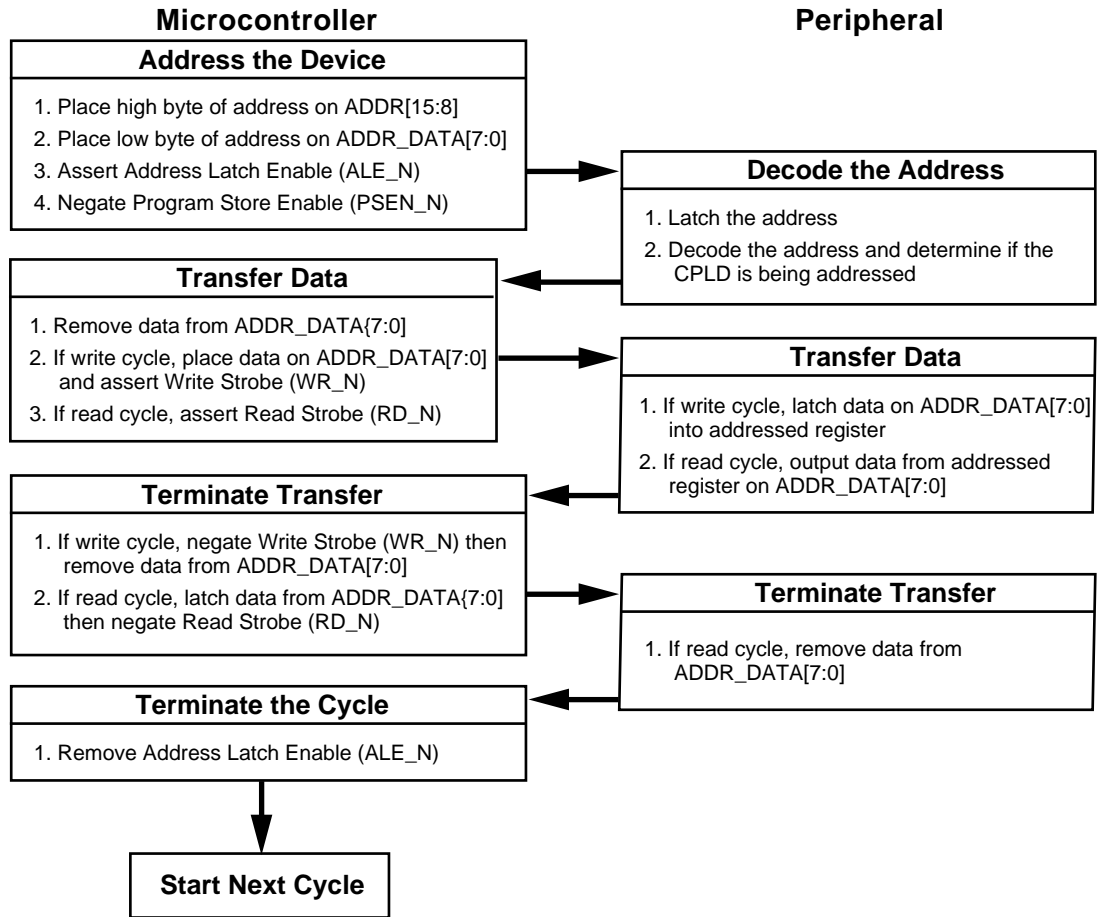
Microcontroller

Peripheral

Address the Device

1. Place high byte of address on ADDR[15:8]
2. Place low byte of address on ADDR_DATA[7:0]
3. Assert Address Latch Enable (ALE_N)
4. Negate Program Store Enable (PSEN_N)

Decode the Address

1. Latch the address
2. Decode the address and determine if the CPLD is being addressed

Transfer Data

1. Remove data from ADDR_DATA{7:0]
2. If write cycle, place data on ADDR_DATA[7:0] and assert Write Strobe (WR_N)
3. If read cycle, assert Read Strobe (RD_N)

Transfer Data

1. If write cycle, latch data on ADDR_DATA[7:0] into addressed register
2. If read cycle, output data from addressed register on ADDR_DATA[7:0]

Terminate Transfer

1. If write cycle, negate Write Strobe (WR_N) then remove data from ADDR_DATA[7:0]
2. If read cycle, latch data from ADDR_DATA{7:0] then negate Read Strobe (RD_N)

Terminate Transfer

1. If read cycle, remove data from ADDR_DATA[7:0]

Terminate the Cycle

1. Remove Address Latch Enable (ALE_N)

Start Next Cycle